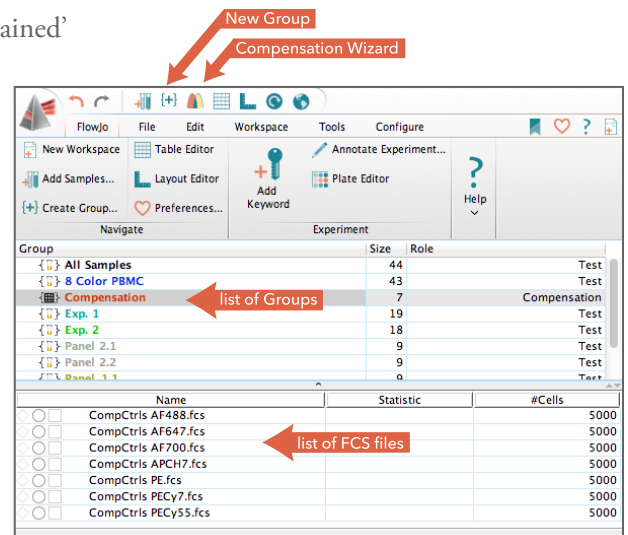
ained'

New Group

Compensation Wizard

FlowJo File Edit Workspace Tools Configure

New Workspace
Add Samples...
Create Group...
Navigate

Table Editor
Layout Editor
Preferences...

Add Keyword

Annotate Experiment...
Plate Editor
Experiment

Help

| Group | Size | Role |
|---|---|---|
| All Samples | 44 | Test |
| 8 Color PBMC | 43 | Test |
| Compensation | 7 | Compensation |
| Exp. 1 | 19 | Test |
| Exp. 2 | 18 | Test |
| Panel 2.1 | 9 | Test |
| Panel 2.2 | 9 | Test |
| Panel 1.1 | 9 | Test |

list of Groups

| Name | Statistic | #Cells |
|---|---|---|
| CompCtrls AF488.fcs | | 5000 |
| CompCtrls AF647.fcs | | 5000 |
| CompCtrls AF700.fcs | | 5000 |
| CompCtrls APCH7.fcs | | 5000 |
| CompCtrls PE.fcs | | 5000 |
| CompCtrls PECy7.fcs | | 5000 |
| CompCtrls PECy55.fcs | | 5000 |

list of FCS files